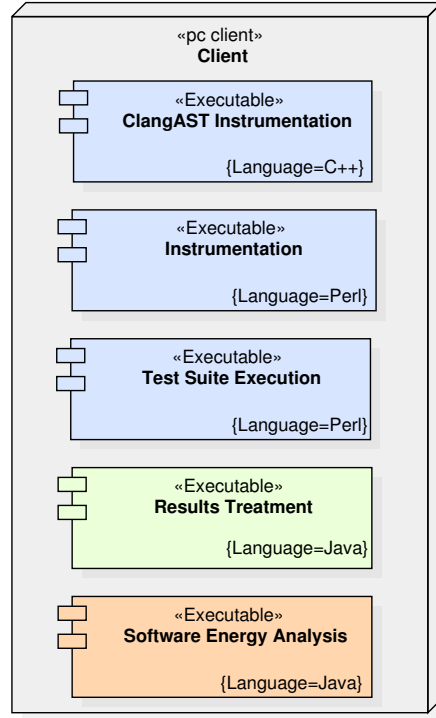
«pc client»
Client

«Executable»
ClangAST Instrumentation
{Language=C++}

«Executable»
Instrumentation
{Language=Perl}

«Executable»
Test Suite Execution
{Language=Perl}

«Executable»
Results Treatment
{Language=Java}

«Executable»
Software Energy Analysis
{Language=Java}